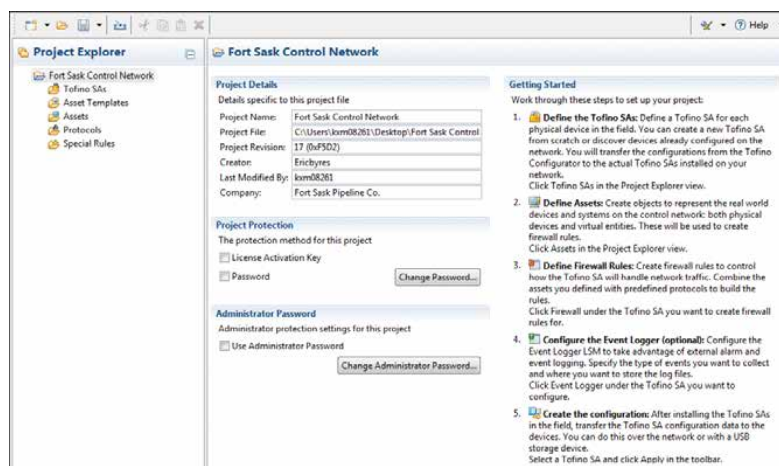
Help

Project Explorer

Fort Sask Control Network
Tofino SAs
Asset Templates
Assets
Protocols
Special Rules

Fort Sask Control Network

Project Details
Details specific to this project file

| | |
|---|---|
| Project Name: | Fort Sask Control Network |
| Project File: | C:\Users\kxm08261\Desktop\Fort Sask Control |
| Project Revision: | 17 (0xF5D2) |
| Creator: | Ericbyres |
| Last Modified By: | kxm08261 |
| Company: | Fort Sask Pipeline Co. |

Project Protection
The protection method for this project
License Activation Key
Password
Change Password...

Administrator Password
Administrator protection settings for this project
Use Administrator Password
Change Administrator Password...

Getting Started
Work through these steps to set up your project:

1. Define the Tofino SAs: Define a Tofino SA for each physical device in the field. You can create a new Tofino SA from scratch or discover devices already configured on the network. You will transfer the configurations from the Tofino Configurator to the actual Tofino SAs installed on your network.
Click Tofino SAs in the Project Explorer view.

2. Define Assets: Create objects to represent the real world devices and systems on the control network: both physical devices and virtual entities. These will be used to create firewall rules.
Click Assets in the Project Explorer view.

3. Define Firewall Rules: Create firewall rules to control how the Tofino SA will handle network traffic. Combine the assets you defined with predefined protocols to build the rules.
Click Firewall under the Tofino SA you want to create firewall rules for.

4. Configure the Event Logger (optional): Configure the Event Logger LSM to take advantage of external alarm and event logging. Specify the type of events you want to collect and where you want to store the log files.
Click Event Logger under the Tofino SA you want to configure.

5. Create the configuration: After installing the Tofino SAs in the field, transfer the Tofino SA configuration data to the devices. You can do this over the network or with a USB storage device.
Select a Tofino SA and click Apply in the toolbar.